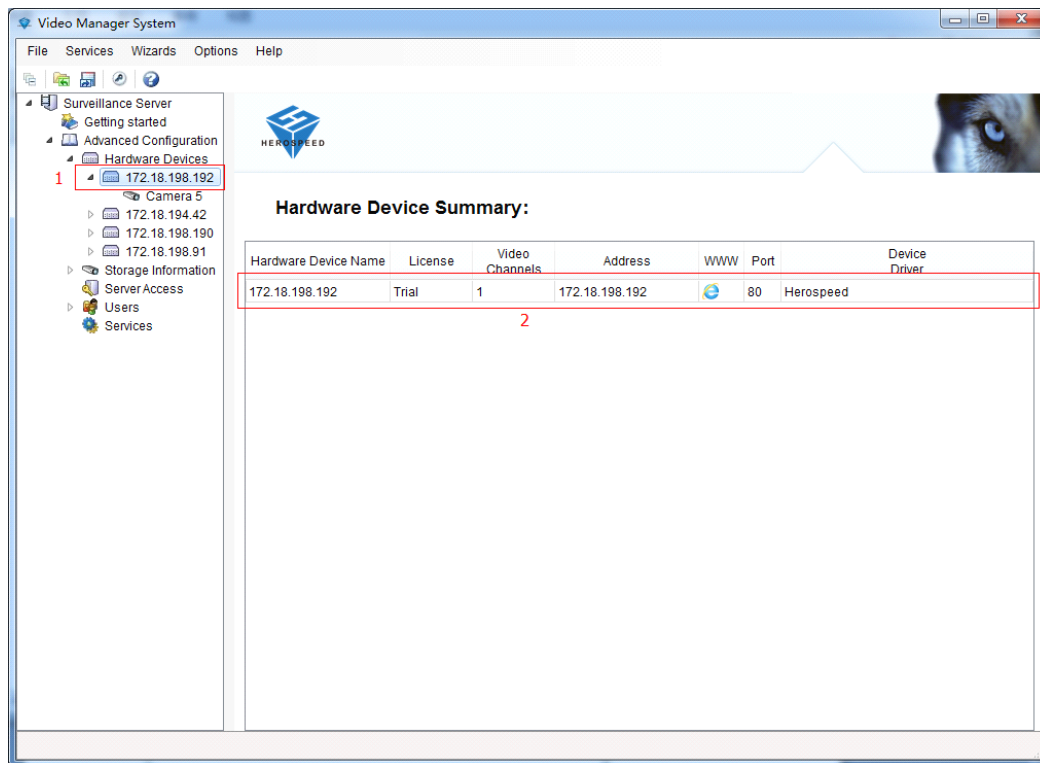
Video Manager System

File Services Wizards Options Help

Surveillance Server
Getting started
Advanced Configuration
Hardware Devices
1
172.18.198.192
Camera 5
172.18.194.42
172.18.198.190
172.18.198.91
Storage Information
Server Access
Users
Services

HEROSPEED

Hardware Device Summary:

| Hardware Device Name | License | Video Channels | Address | WWW | Port | Device Driver |
|---|---|---|---|---|---|---|
| 172.18.198.192 | Trial | 1 | 172.18.198.192 | | 80 | Herospeed |

2